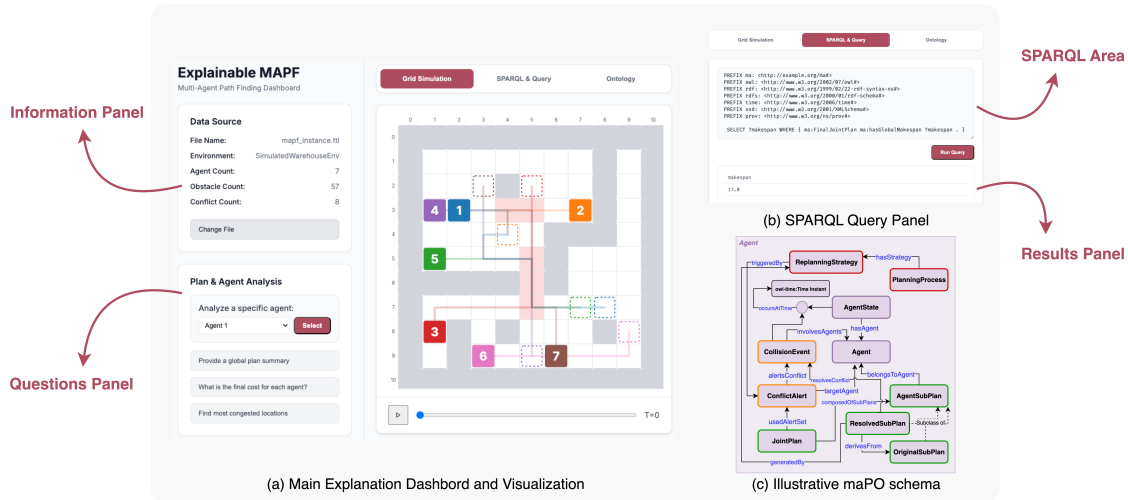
Information Panel

Questions Panel

Explainable MAPF
Multi-Agent Path Finding Dashboard

Data Source
File Name: mapf_instance.ttl
Environment: SimulatedWarehouseEnv
Agent Count: 7
Obstacle Count: 57
Conflict Count: 8
Change File

Plan & Agent Analysis
Analyze a specific agent:
Agent 1
Select
Provide a global plan summary
What is the final cost for each agent?
Find most congested locations

Grid Simulation
SPARQL & Query
Ontology

0 1 2 3 4 5 6 7 8 9 10
0 1 2 3 4 5 6 7 8 9 10

4 1 2 5 3 6 7

T=0

(a) Main Explanation Dashbord and Visualization

Grid Simulation
SPARQL & Query
Ontology

PREFIX ma: <http://example.org/mad#>
PREFIX owl: <http://www.w3.org/2002/07/owl#>
PREFIX rdf: <http://www.w3.org/1999/02/22-rdf-syntax-ns#>
PREFIX rdfs: <http://www.w3.org/2000/01/rdf-schema#>
PREFIX time: <http://www.w3.org/2006/time#>
PREFIX xsd: <http://www.w3.org/2001/XMLSchema#>
PREFIX prov: <http://www.w3.org/ns/prov#>

SELECT ?makespan WHERE { ma:FinalJointPlan ma:hasGlobalMakespan ?makespan . }

Run Query

makespan
17.0

(b) SPARQL Query Panel

SPARQL Area

Results Panel

Agent
triggeredBy
ReplanningStrategy
hasStrategy
PlanningProcess
owl-time:Time Instant
occursAtTime
AgentState
involvesAgents
hasAgent
CollisionEvent
Agent
alertsConflict
receivesConflict
belongsToAgent
targetAgent
ConflictAlert
composedOfSubPlans
AgentSubPlan
usedAlertSet
ResolvedSubPlan
Subclass of
JointPlan
derivesFrom
OriginalSubPlan
generatedBy

(c) Illustrative maPO schema